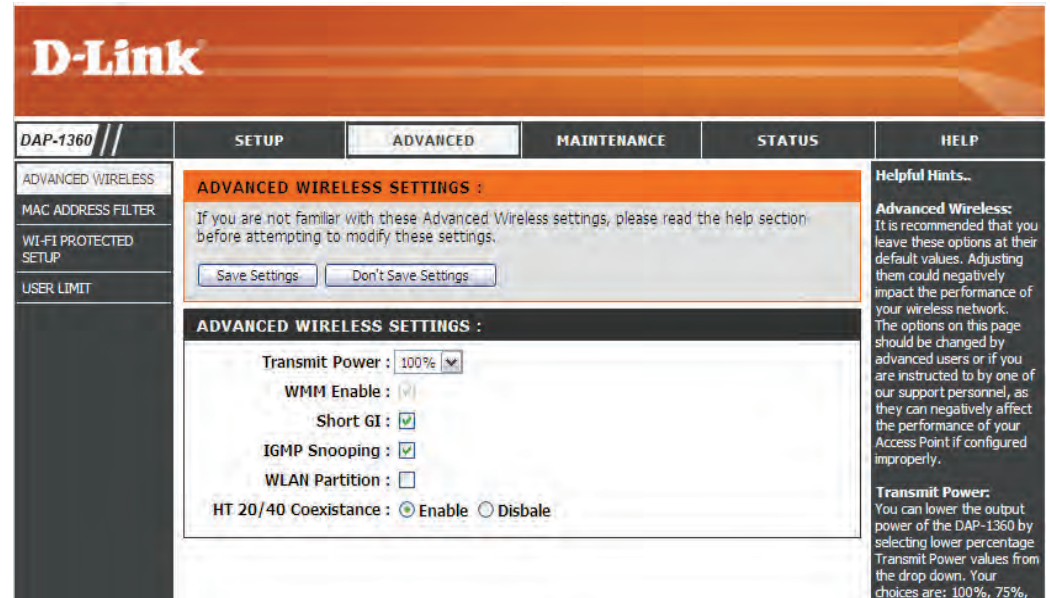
D-Link

DAP-1360

SETUP | ADVANCED | MAINTENANCE | STATUS | HELP

ADVANCED WIRELESS
MAC ADDRESS FILTER
WI-FI PROTECTED SETUP
USER LIMIT

ADVANCED WIRELESS SETTINGS :

If you are not familiar with these Advanced Wireless settings, please read the help section before attempting to modify these settings.

Save Settings   Don't Save Settings

ADVANCED WIRELESS SETTINGS :

Transmit Power : 100%
WMM Enable :
Short GI :
IGMP Snooping :
WLAN Partition :
HT 20/40 Coexistance : Enable Disbale

Helpful Hints..

Advanced Wireless:
It is recommended that you leave these options at their default values. Adjusting them could negatively impact the performance of your wireless network.
The options on this page should be changed by advanced users or if you are instructed to by one of our support personnel, as they can negatively affect the performance of your Access Point if configured improperly.

Transmit Power:
You can lower the output power of the DAP-1360 by selecting lower percentage Transmit Power values from the drop down. Your choices are: 100%, 75%,